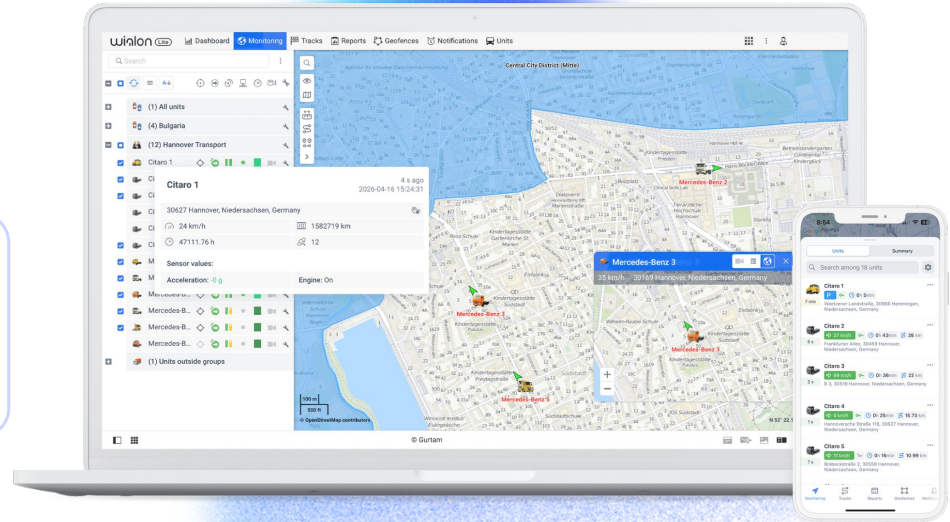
wialon Lite Dashboard Monitoring Tracks Reports Geofences Notifications Units

Search

(1) All units
(4) Bulgaria
(12) Hannover Transport
Citaro 1
Mercedes-B...
Mercedes-B...
Mercedes-B...
(1) Units outside groups

Citaro 1
4 s ago
2026-04-16 15:24:31
30627 Hannover, Niedersachsen, Germany
24 km/h
1582719 km
47111.76 h
12
Sensor values:
Acceleration: -0 g
Engine: On

Central City District (Mitte)

Mercedes-Benz 2
Mercedes-Benz 3
35 km/h 30169 Hannover, Niedersachsen, Germany
Mercedes-Benz 3
Mercedes-Benz 3
Mercedes-Benz 3

100 m
500 ft
© OpenStreetMap contributors
N 52° 22.1

© Gurtam

9:54
Units Summary
Search among 18 units
Citaro 1
7 min
Citaro 2
37 km/h
Frankfurter Allee, 30455 Hannover, Niedersachsen, Germany
Citaro 3
69 km/h
Citaro 4
0 km/h
Hannoversche Straße 118, 30627 Hannover, Niedersachsen, Germany
Citaro 5
11 km/h
Brabeckstraße 2, 30559 Hannover, Niedersachsen, Germany
Monitoring Tracks Reports Geofences